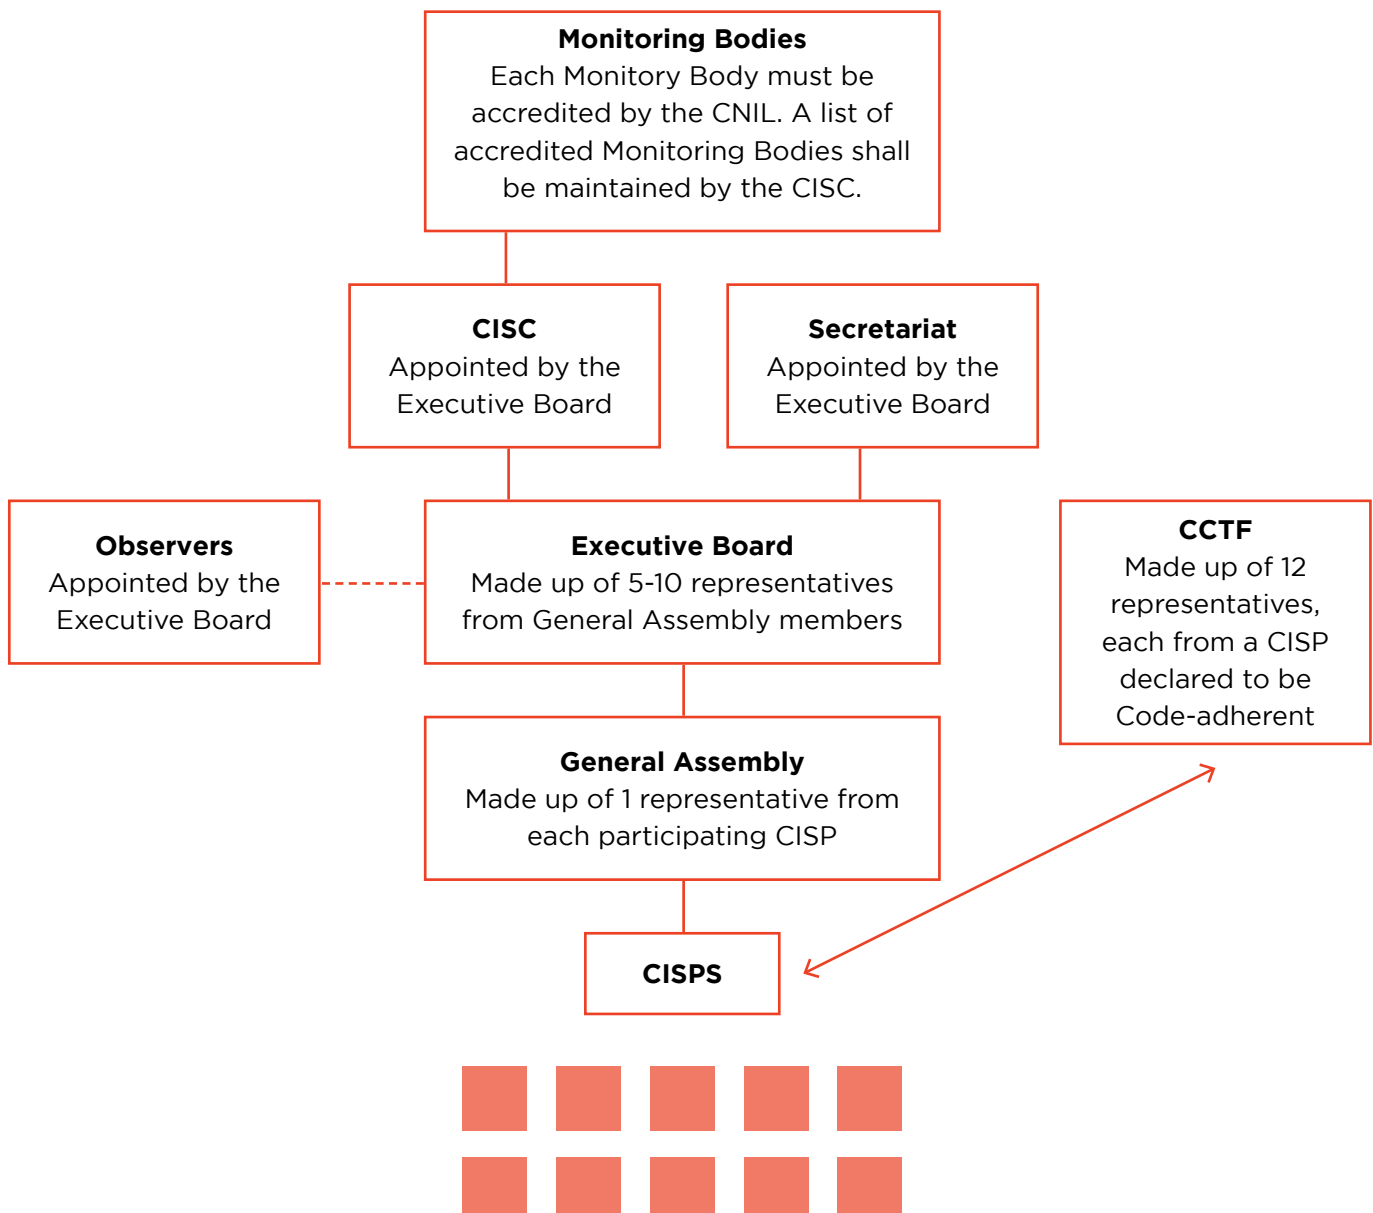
**Monitoring Bodies**
Each Monitory Body must be accredited by the CNIL. A list of accredited Monitoring Bodies shall be maintained by the CISC.

**CISC**
Appointed by the Executive Board

**Secretariat**
Appointed by the Executive Board

**Observers**
Appointed by the Executive Board

**Executive Board**
Made up of 5-10 representatives from General Assembly members

**CCTF**
Made up of 12 representatives, each from a CISP declared to be Code-adherent

**General Assembly**
Made up of 1 representative from each participating CISP

**CISPS**